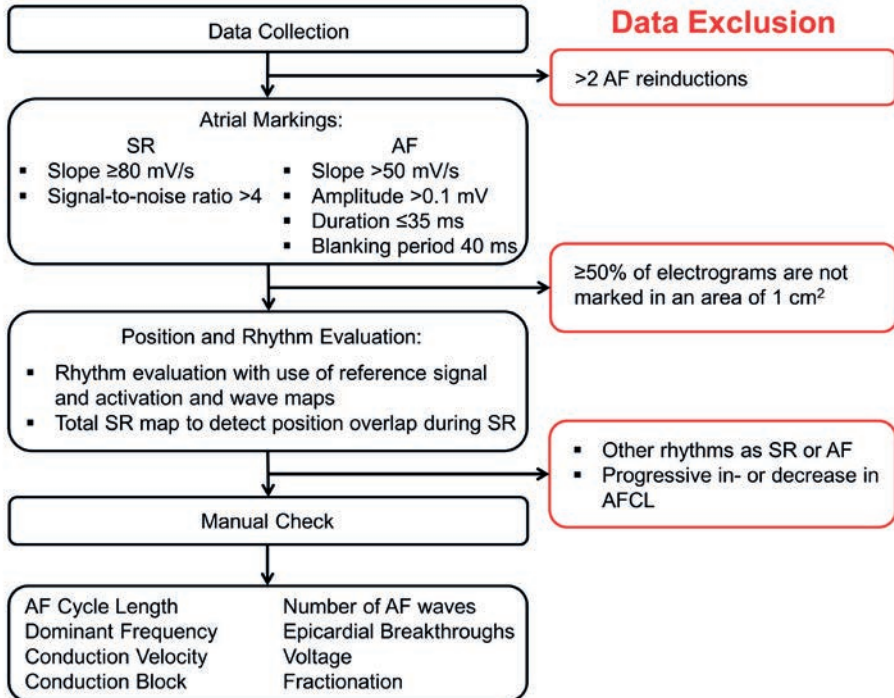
Data Collection

Data Exclusion

>2 AF reinductions

Atrial Markings:

SR
- Slope ≥80 mV/s
- Signal-to-noise ratio >4

AF
- Slope >50 mV/s
- Amplitude >0.1 mV
- Duration ≤35 ms
- Blanking period 40 ms

≥50% of electrograms are not marked in an area of 1 cm$^2$

Position and Rhythm Evaluation:
- Rhythm evaluation with use of reference signal and activation and wave maps
- Total SR map to detect position overlap during SR

- Other rhythms as SR or AF
- Progressive in- or decrease in AFCL

Manual Check

AF Cycle Length
Dominant Frequency
Conduction Velocity
Conduction Block

Number of AF waves
Epicardial Breakthroughs
Voltage
Fractionation